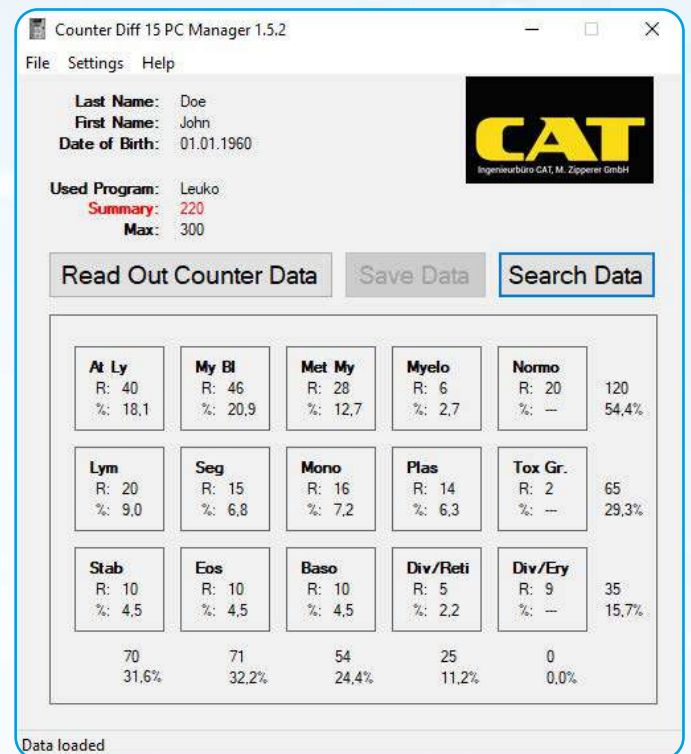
Counter Diff 15 PC Manager 1.5.2

File Settings Help

Last Name: Doe
First Name: John
Date of Birth: 01.01.1960

Used Program: Leuko
Summary: 220
Max: 300

CAT
Ingenieurbüro CAT, M. Zipperer GmbH

Read Out Counter Data | Save Data | Search Data

| At Ly R: 40 %: 18,1 | My Bl R: 46 %: 20,9 | Met My R: 28 %: 12,7 | Myelo R: 6 %: 2,7 | Normo R: 20 %: --- | 120 54,4% |
|---|---|---|---|---|---|
| Lym R: 20 %: 9,0 | Seg R: 15 %: 6,8 | Mono R: 16 %: 7,2 | Plas R: 14 %: 6,3 | Tox Gr. R: 2 %: --- | 65 29,3% |
| Stab R: 10 %: 4,5 | Eos R: 10 %: 4,5 | Baso R: 10 %: 4,5 | Div/Reti R: 5 %: 2,2 | Div/Ery R: 9 %: --- | 35 15,7% |
| 70 31,6% | 71 32,2% | 54 24,4% | 25 11,2% | 0 0,0% | |

Data loaded